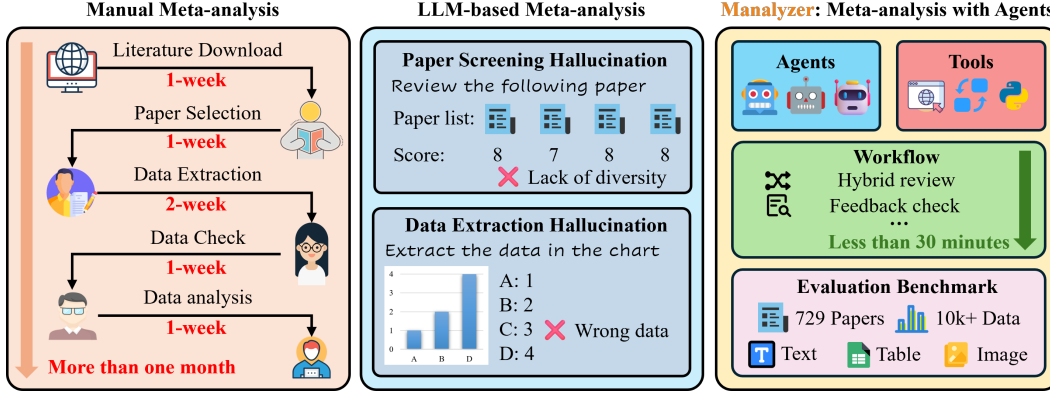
Manual Meta-analysis

Literature Download
1-week
Paper Selection
1-week
Data Extraction
2-week
Data Check
1-week
Data analysis
1-week
More than one month

LLM-based Meta-analysis

Paper Screening Hallucination
Review the following paper
Paper list:
Score: 8 7 8 8
Lack of diversity

Data Extraction Hallucination
Extract the data in the chart
4
3
2
1
0
A B D
A: 1
B: 2
C: 3
D: 4
Wrong data

Manalyzer: Meta-analysis with Agents

Agents
Tools

Workflow
Hybrid review
Feedback check
...
Less than 30 minutes

Evaluation Benchmark
729 Papers
10k+ Data
Text
Table
Image